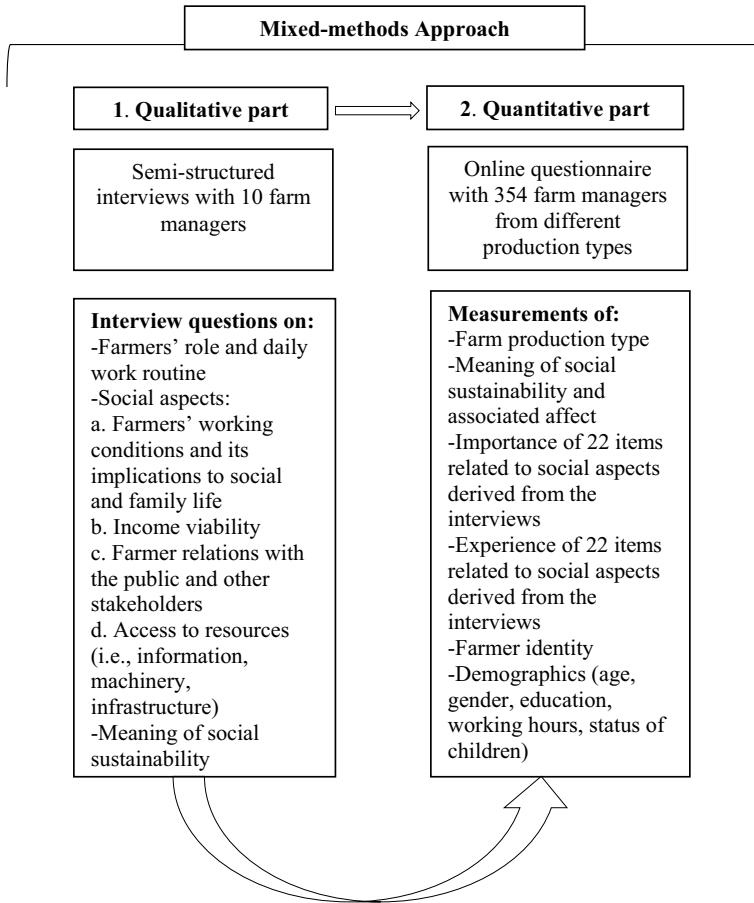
Mixed-methods Approach

1. Qualitative part

2. Quantitative part

Semi-structured interviews with 10 farm managers

Online questionnaire with 354 farm managers from different production types

Interview questions on:
-Farmers' role and daily work routine
-Social aspects:
a. Farmers' working conditions and its implications to social and family life
b. Income viability
c. Farmer relations with the public and other stakeholders
d. Access to resources (i.e., information, machinery, infrastructure)
-Meaning of social sustainability

Measurements of:
-Farm production type
-Meaning of social sustainability and associated affect
-Importance of 22 items related to social aspects derived from the interviews
-Experience of 22 items related to social aspects derived from the interviews
-Farmer identity
-Demographics (age, gender, education, working hours, status of children)